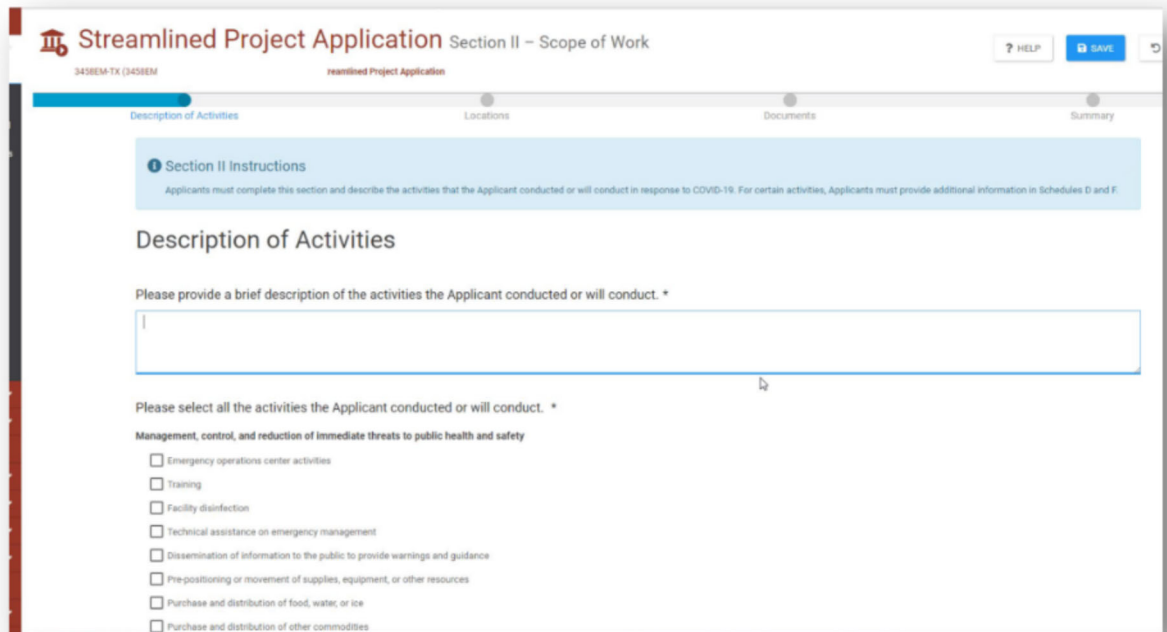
Streamlined Project Application Section II – Scope of Work

3458EM-TX (3458EM reamlined Project Application

? HELP SAVE

Description of Activities Locations Documents Summary

Section II Instructions

Applicants must complete this section and describe the activities that the Applicant conducted or will conduct in response to COVID-19. For certain activities, Applicants must provide additional information in Schedules D and F.

Description of Activities

Please provide a brief description of the activities the Applicant conducted or will conduct. *

Please select all the activities the Applicant conducted or will conduct. *

Management, control, and reduction of immediate threats to public health and safety

Emergency operations center activities

Training

Facility disinfection

Technical assistance on emergency management

Dissemination of information to the public to provide warnings and guidance

Pre-positioning or movement of supplies, equipment, or other resources

Purchase and distribution of food, water, or ice

Purchase and distribution of other commodities